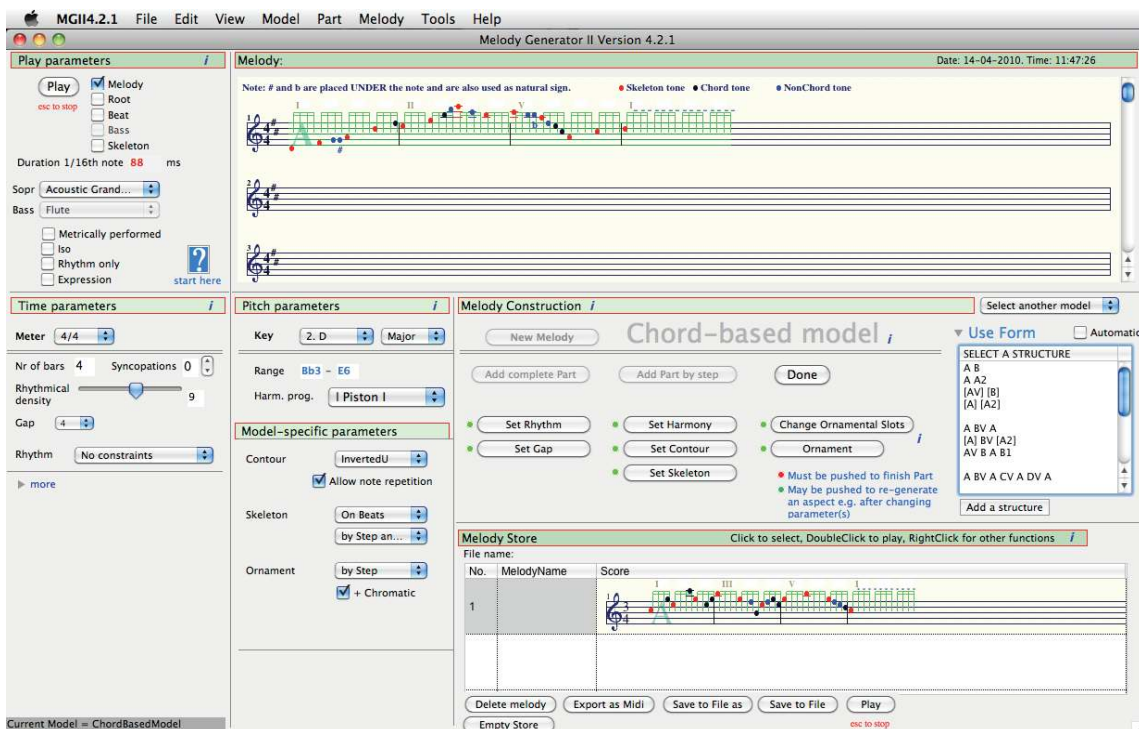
MGII4.2.1 File Edit View Model Part Melody Tools Help

Melody Generator II Version 4.2.1

Play parameters i

Play
esc to stop

Melody
Root
Beat
Bass
Skeleton

Duration 1/16th note 88 ms

Sopr Acoustic Grand...
Bass Flute

Metrically performed
Iso
Rhythm only
Expression

start here

Melody:

Date: 14-04-2010. Time: 11:47:26

Note: # and b are placed UNDER the note and are also used as natural sign. • Skeleton tone • Chord tone • NonChord tone

I II V I

Time parameters i

Meter 4/4

Nr of bars 4 Syncopations 0

Rhythmical density 9

Gap 4

Rhythm No constraints

more

Pitch parameters i

Key 2. D Major

Range Bb3 - E6

Harm. prog. I Piston I

Model-specific parameters

Contour InvertedU

Allow note repetition

Skeleton On Beats

by Step an...

Ornament by Step

+ Chromatic

Melody Construction i

Select another model

New Melody

Chord-based model i

Use Form

Automatic

SELECT A STRUCTURE
A B
A A2
[AV] [B]
[A] [A2]

A BV A
[A] BV [A2]
AV B A B1

A BV A CV A DV A

Add a structure

Add complete Part

Add Part by step

Done

Set Rhythm

Set Harmony

Change Ornamental Slots

Set Gap

Set Contour

Ornament

i

Set Skeleton

• Must be pushed to finish Part
• May be pushed to re-generate an aspect e.g. after changing parameter(s)

Melody Store

Click to select, DoubleClick to play, RightClick for other functions i

File name:

| No. | MelodyName | Score |
|---|---|---|
| 1 | | I III V I |

Delete melody Export as Midi Save to File as Save to File Play

Empty Store

esc to stop

Current Model = ChordBasedModel